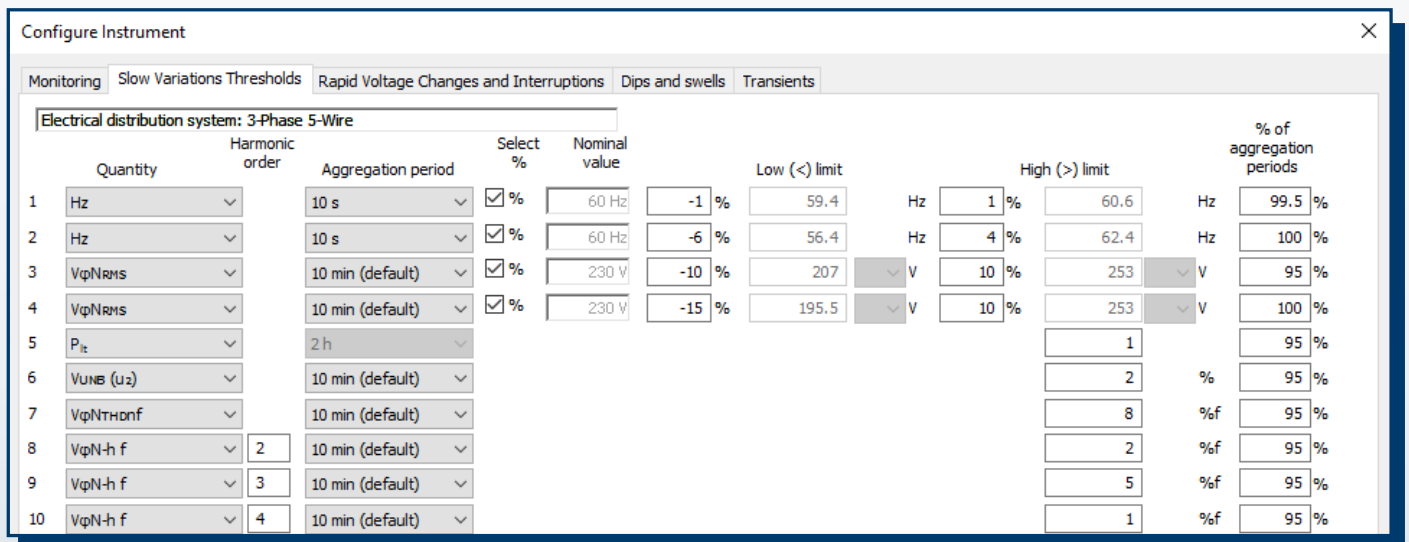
Configure Instrument

Monitoring | Slow Variations Thresholds | Rapid Voltage Changes and Interruptions | Dips and swells | Transients

Electrical distribution system: 3-Phase 5-Wire

| | Quantity | Harmonic order | Aggregation period | Select % | Nominal value | Low (<) limit | | | High (>) limit | | | % of aggregation periods |
|---|---|---|---|---|---|---|---|---|---|---|---|---|
| 1 | Hz | | 10 s | % | 60 Hz | -1 % | 59.4 | Hz | 1 % | 60.6 | Hz | 99.5 % |
| 2 | Hz | | 10 s | % | 60 Hz | -6 % | 56.4 | Hz | 4 % | 62.4 | Hz | 100 % |
| 3 | VφNRMS | | 10 min (default) | % | 230 V | -10 % | 207 | V | 10 % | 253 | V | 95 % |
| 4 | VφNRMS | | 10 min (default) | % | 230 V | -15 % | 195.5 | V | 10 % | 253 | V | 100 % |
| 5 | $P_{lt}$ | | 2 h | | | | | | | 1 | | 95 % |
| 6 | VUNB (u2) | | 10 min (default) | | | | | | | 2 | % | 95 % |
| 7 | VφNTHDnf | | 10 min (default) | | | | | | | 8 | %f | 95 % |
| 8 | VφN-h f | 2 | 10 min (default) | | | | | | | 2 | %f | 95 % |
| 9 | VφN-h f | 3 | 10 min (default) | | | | | | | 5 | %f | 95 % |
| 10 | VφN-h f | 4 | 10 min (default) | | | | | | | 1 | %f | 95 % |